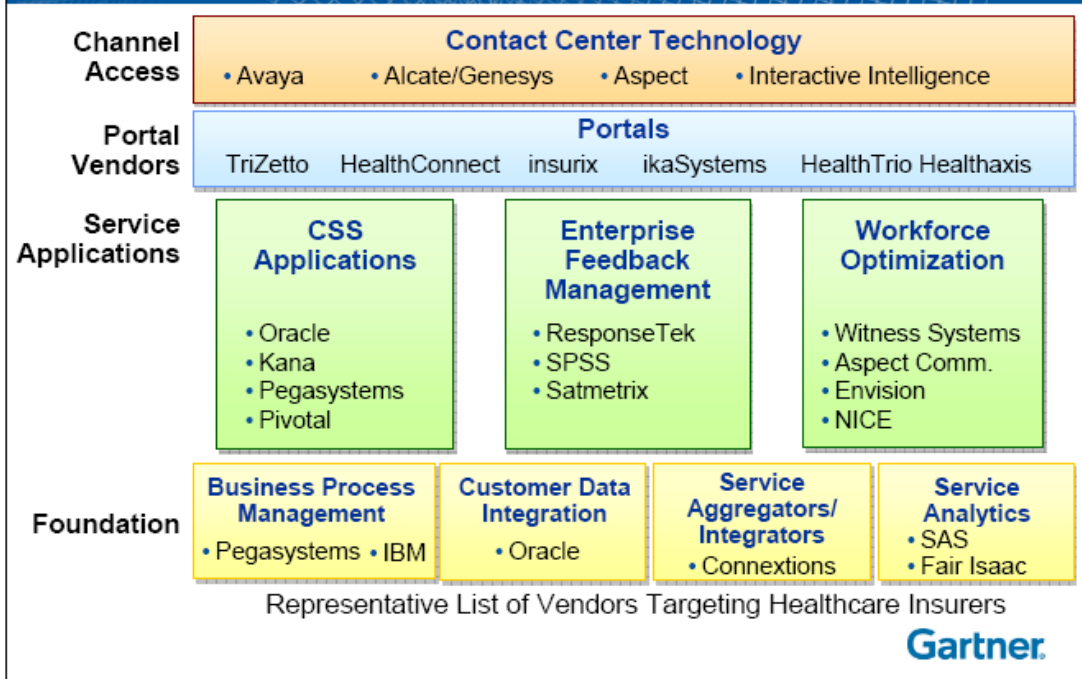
Channel Access

Contact Center Technology
• Avaya • Alcate/Genesys • Aspect • Interactive Intelligence

Portal Vendors

Portals
TriZetto HealthConnect insurix ikaSystems HealthTrio Healthaxis

Service Applications

CSS Applications
• Oracle
• Kana
• Pegasystems
• Pivotal

Enterprise Feedback Management
• ResponseTek
• SPSS
• Satmetrix

Workforce Optimization
• Witness Systems
• Aspect Comm.
• Envision
• NICE

Foundation

Business Process Management
• Pegasystems • IBM

Customer Data Integration
• Oracle

Service Aggregators/ Integrators
• Connextions

Service Analytics
• SAS
• Fair Isaac

Representative List of Vendors Targeting Healthcare Insurers

Gartner